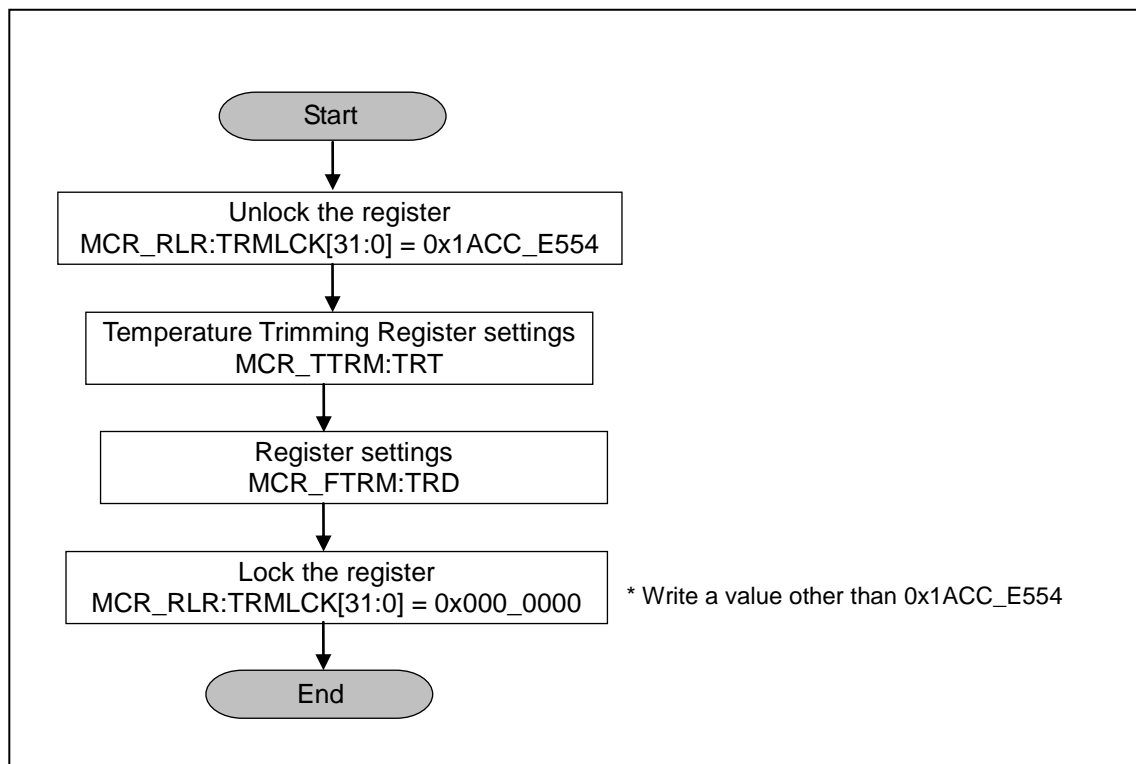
Start

Unlock the register
MCR_RLR:TRMLCK[31:0] = 0x1ACC_E554

Temperature Trimming Register settings
MCR_TTRM:TRT

Register settings
MCR_FTRM:TRD

Lock the register
MCR_RLR:TRMLCK[31:0] = 0x000_0000

* Write a value other than 0x1ACC_E554

End